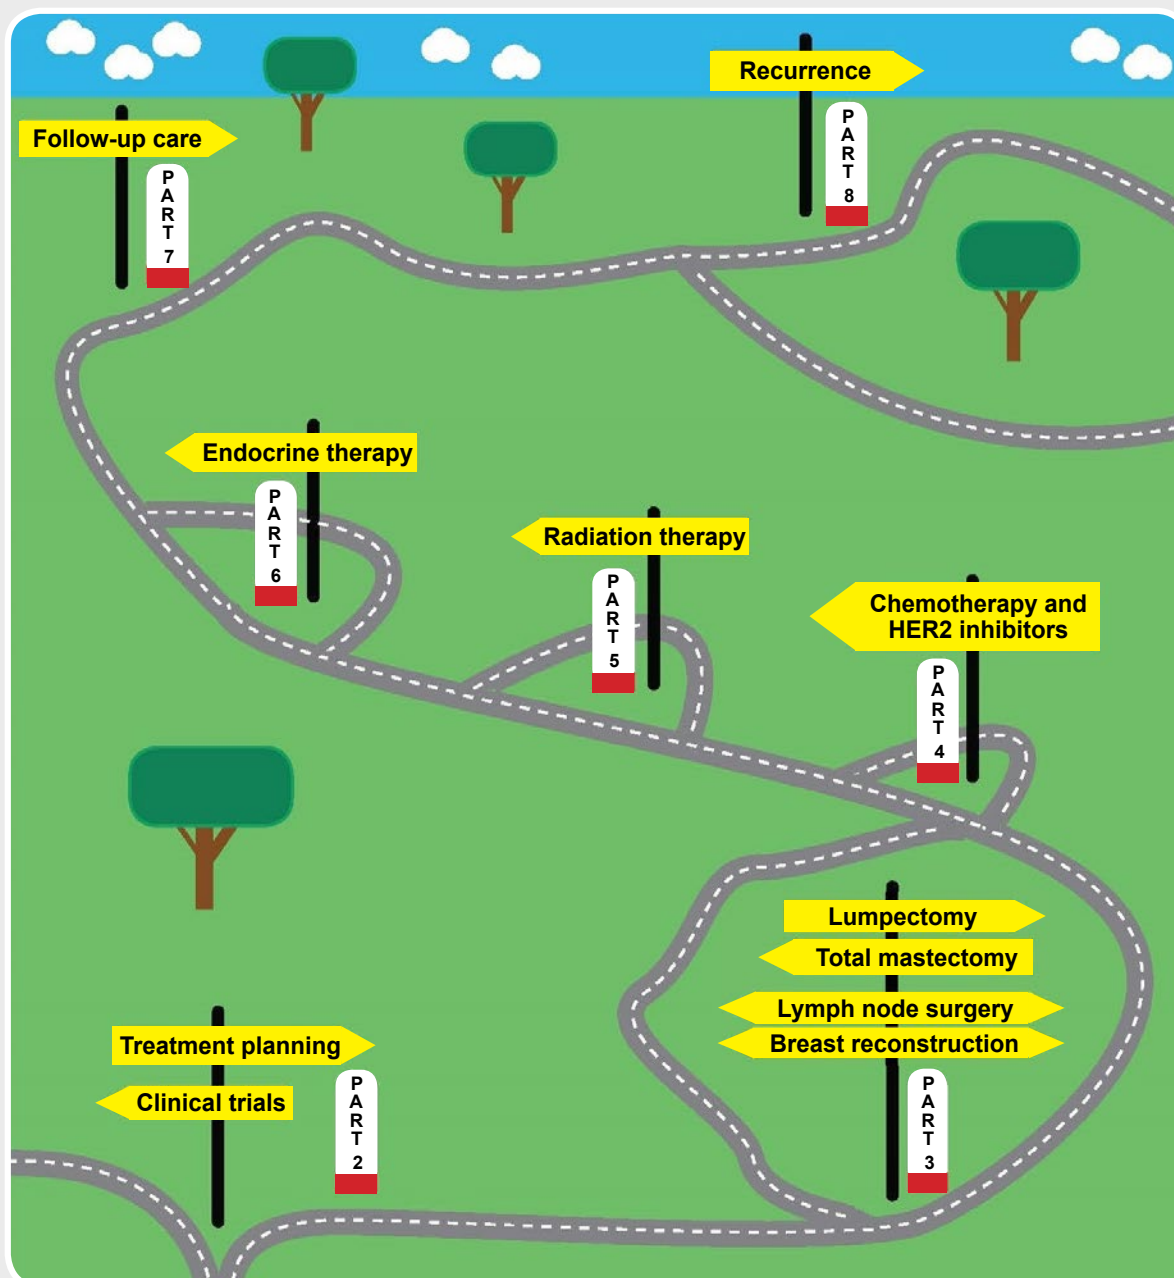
Recurrence

PART 8

Follow-up care

PART 7

Endocrine therapy

PART 6

Radiation therapy

PART 5

Chemotherapy and HER2 inhibitors

PART 4

Lumpectomy

Total mastectomy

Lymph node surgery

Breast reconstruction

PART 3

Treatment planning

Clinical trials

PART 2